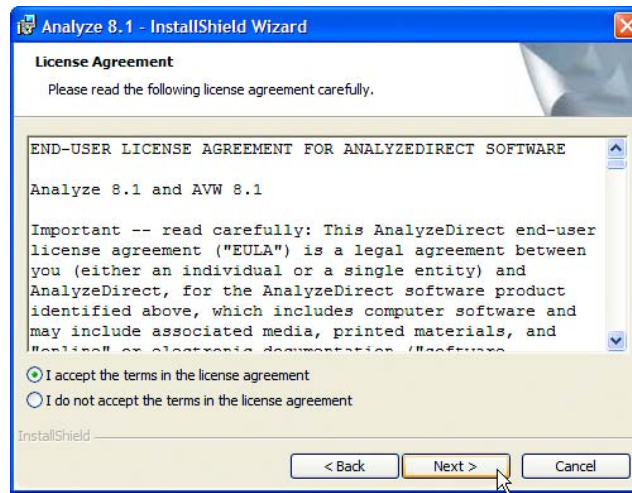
Analyze 8.1 - InstallShield Wizard

License Agreement

Please read the following license agreement carefully.

END-USER LICENSE AGREEMENT FOR ANALYZEDIRECT SOFTWARE

Analyze 8.1 and AVW 8.1

Important -- read carefully: This AnalyzeDirect end-user license agreement ("EULA") is a legal agreement between you (either an individual or a single entity) and AnalyzeDirect, for the AnalyzeDirect software product identified above, which includes computer software and may include associated media, printed materials, and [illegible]

I accept the terms in the license agreement

I do not accept the terms in the license agreement

InstallShield

< Back

Next >

Cancel